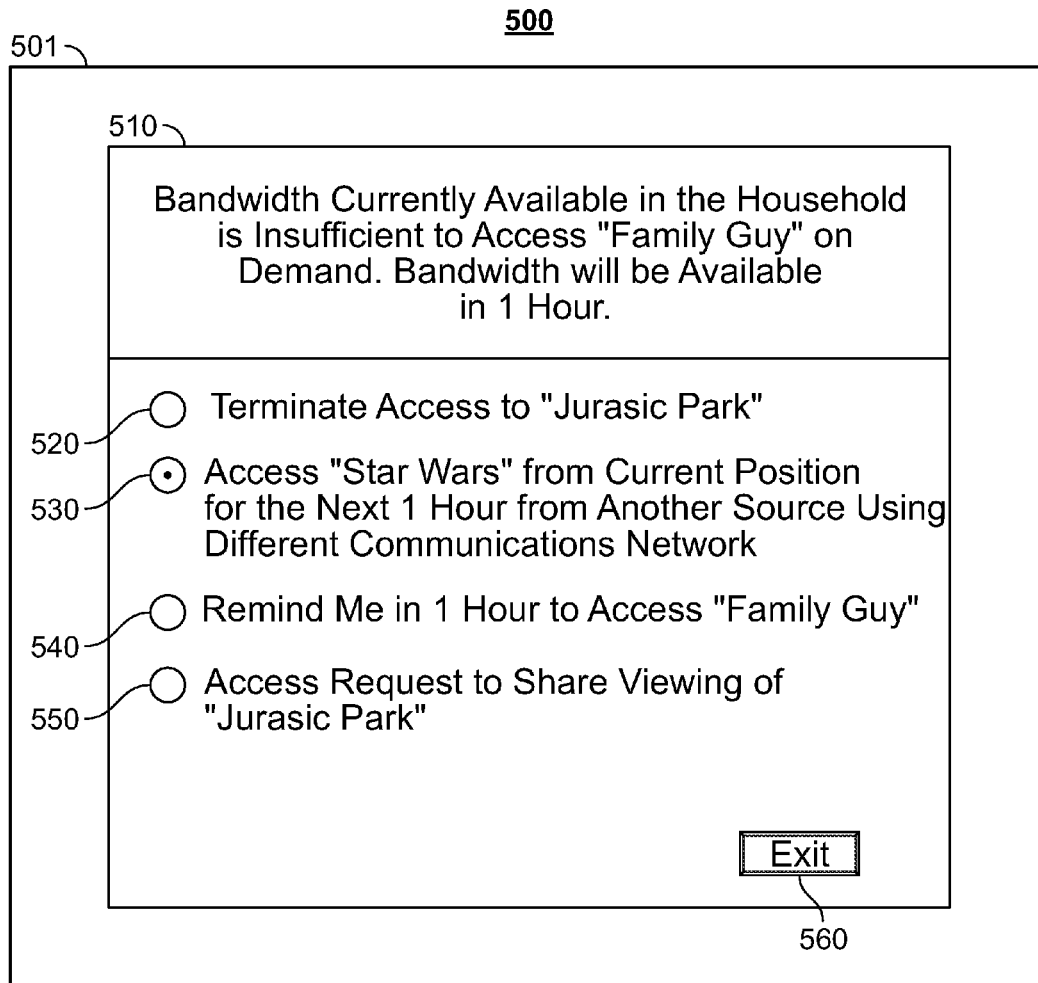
500

501

510

Bandwidth Currently Available in the Household is Insufficient to Access "Family Guy" on Demand. Bandwidth will be Available in 1 Hour.

520 Terminate Access to "Jurasic Park"

530 Access "Star Wars" from Current Position for the Next 1 Hour from Another Source Using Different Communications Network

540 Remind Me in 1 Hour to Access "Family Guy"

550 Access Request to Share Viewing of "Jurasic Park"

Exit

560